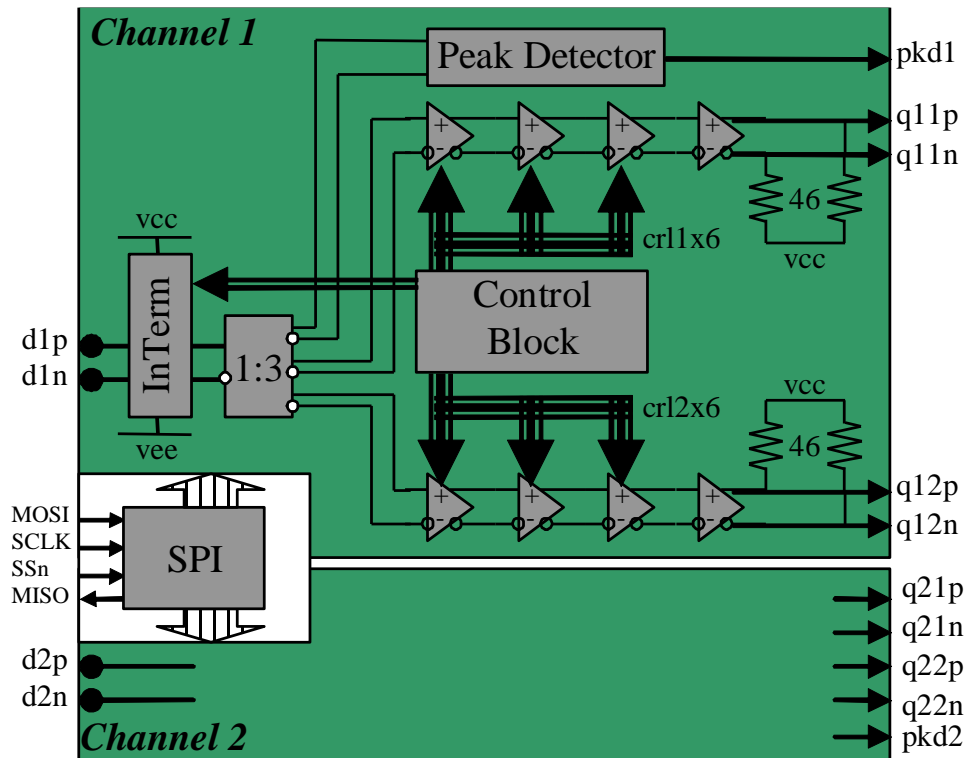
Channel 1

Peak Detector

pkd1

q11p

q11n

46

vcc

crl1x6

vcc

InTerm

Control Block

d1p

d1n

1:3

vee

crl2x6

vcc

46

q12p

q12n

MOSI
SCLK
SSn
MISO

SPI

q21p
q21n
q22p
q22n
pkd2

d2p
d2n

Channel 2